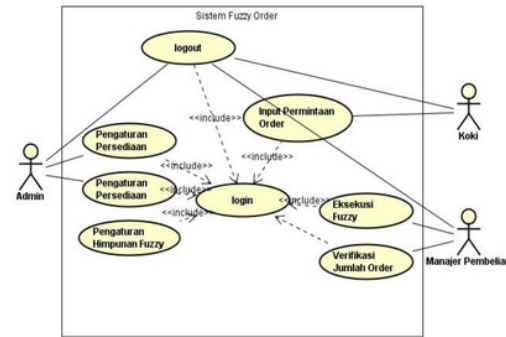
Sistem Fuzzy Order

logout

<<include>>

Input Permintaan Order

<<include>>

Pengaturan Persediaan

<<include>>

Pengaturan Persediaan

<<include>>

login

<<include>>

Eksekusi Fuzzy

<<include>>

Pengaturan Himpunan Fuzzy

Verifikasi Jumlah Order

Admin

Koki

Manajer Pembelia